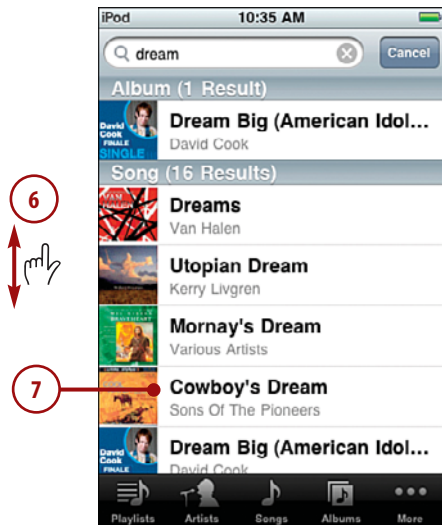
iPod
10:35 AM
dream
Cancel
Album (1 Result)
David Cook FINALE SINGLE
Dream Big (American Idol...
David Cook
Song (16 Results)
6
Dreams
Van Halen
Utopian Dream
Kerry Livgren
Mornay's Dream
Various Artists
7
Cowboy's Dream
Sons Of The Pioneers
David Cook FINALE
Dream Big (American Idol...
David Cook
Playlists
Artists
Songs
Albums
More